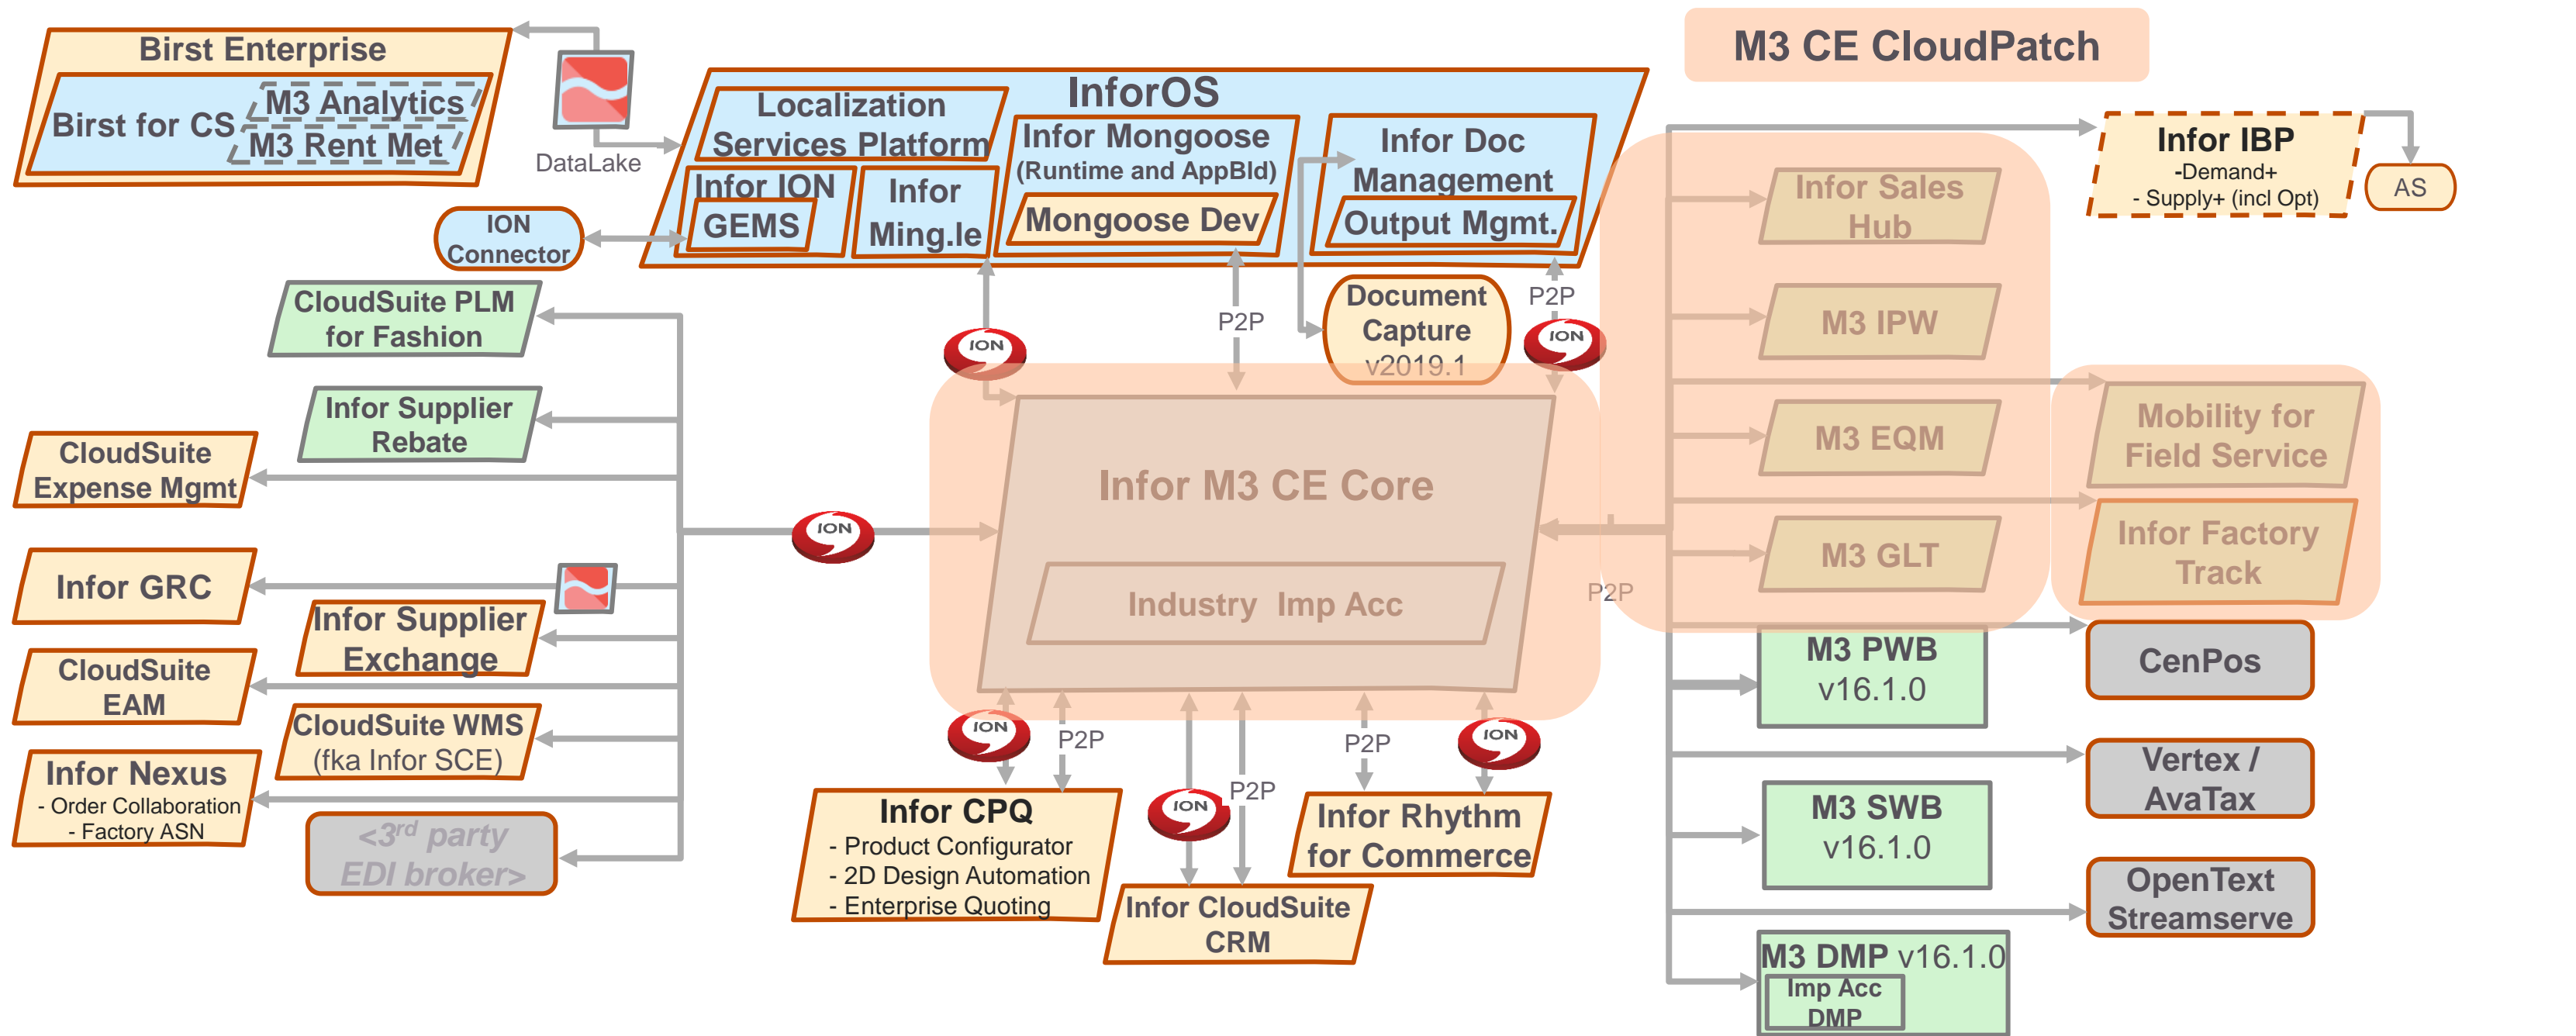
Birst Enterprise
Birst for CS
M3 Analytics
M3 Rent Met
DataLake
InforOS
Localization Services Platform
Infor ION
GEMS
Infor Ming.le
Infor Mongoose (Runtime and AppBld)
Mongoose Dev
Infor Doc Management
Output Mgmt.
M3 CE CloudPatch
Infor IBP
-Demand+
- Supply+ (incl Opt)
AS
ION Connector
CloudSuite PLM for Fashion
Infor Supplier Rebate
CloudSuite Expense Mgmt
Infor GRC
Infor Supplier Exchange
CloudSuite EAM
CloudSuite WMS (fka Infor SCE)
Infor Nexus
- Order Collaboration
- Factory ASN
<3$^{rd}$ party EDI broker>
ION
ION
P2P
Document Capture v2019.1
P2P
ION
Infor M3 CE Core
Industry Imp Acc
P2P
Infor Sales Hub
M3 IPW
M3 EQM
M3 GLT
Mobility for Field Service
Infor Factory Track
M3 PWB v16.1.0
CenPos
M3 SWB v16.1.0
Vertex / AvaTax
OpenText Streamserve
M3 DMP v16.1.0
Imp Acc DMP
ION
P2P
ION
P2P
P2P
ION
Infor CPQ
- Product Configurator
- 2D Design Automation
- Enterprise Quoting
Infor CloudSuite CRM
Infor Rhythm for Commerce